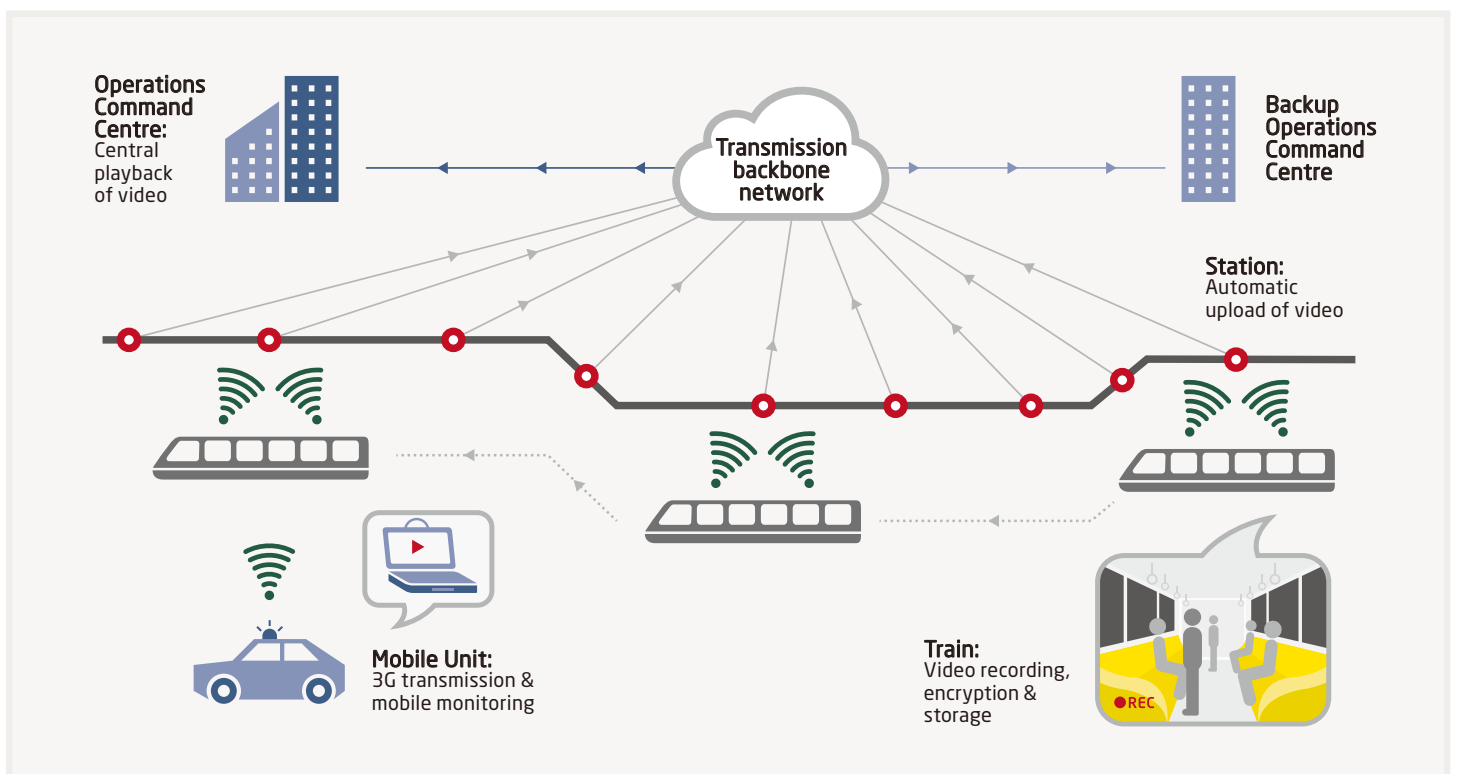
Operations Command Centre:
Central playback of video

Transmission backbone network

Backup Operations Command Centre

Station:
Automatic upload of video

Mobile Unit:
3G transmission & mobile monitoring

Train:
Video recording, encryption & storage

REC